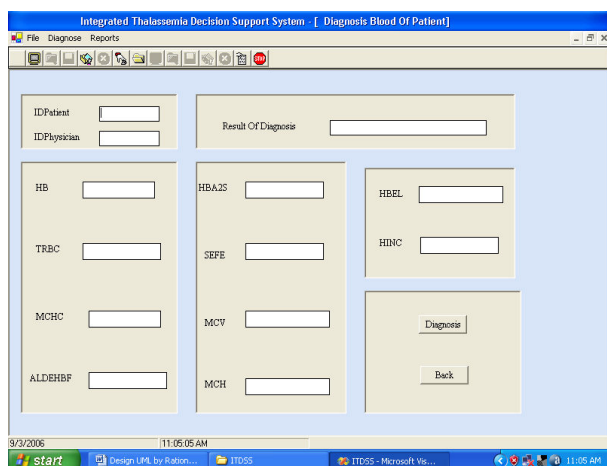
Integrated Thalassemia Decision Support System - [ Diagnosis Blood Of Patient]

File Diagnose Reports

STOP

IDPatient

IDPhysician

Result Of Diagnosis

HB

TRBC

MCHC

ALDEHBF

HBA2S

SEFE

MCV

MCH

HBEL

HINC

Diagnosis

Back

9/3/2006

11:05:05 AM

start

Design UML by Ration...

ITDSS

ITDSS - Microsoft Vis...

11:05 AM